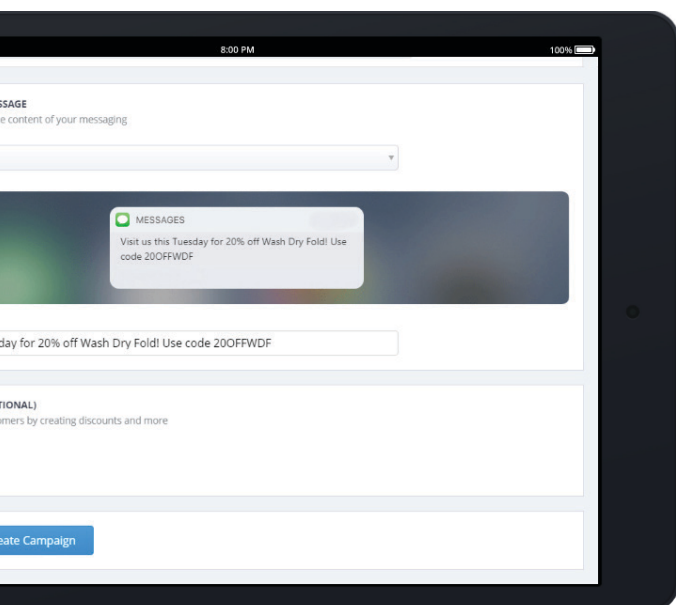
8:00 PM

100%

SSAGE

e content of your messaging

MESSAGES

Visit us this Tuesday for 20% off Wash Dry Fold! Use code 20OFFWDF

day for 20% off Wash Dry Fold! Use code 20OFFWDF

TIONAL)

omers by creating discounts and more

eate Campaign